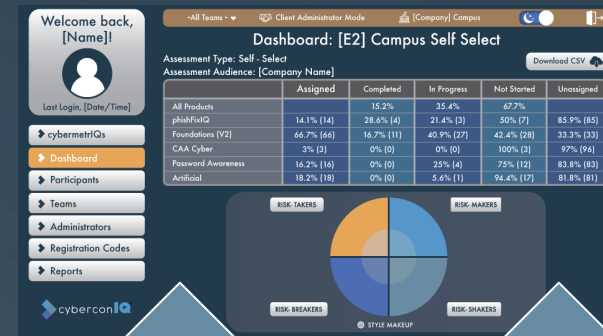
Welcome back, [Name]!

Last Login, [Date/Time]

cybermetrIQs
Dashboard
Participants
Teams
Administrators
Registration Codes
Reports

cyberconIQ

~All Teams~ Client Administrator Mode [Company] Campus

Dashboard: [E2] Campus Self Select

Assessment Type: Self - Select
Assessment Audience: [Company Name]

Download CSV

| | Assigned | Completed | In Progress | Not Started | Unassigned |
|---|---|---|---|---|---|
| All Products | | 15.2% | 35.4% | 67.7% | |
| phishFixIQ | 14.1% (14) | 28.6% (4) | 21.4% (3) | 50% (7) | 85.9% (85) |
| Foundations (V2) | 66.7% (66) | 16.7% (11) | 40.9% (27) | 42.4% (28) | 33.3% (33) |
| CAA Cyber | 3% (3) | 0% (0) | 0% (0) | 100% (3) | 97% (96) |
| Password Awareness | 16.2% (16) | 0% (0) | 25% (4) | 75% (12) | 83.8% (83) |
| Artificial | 18.2% (18) | 0% (0) | 5.6% (1) | 94.4% (17) | 81.8% (81) |

RISK-TAKERS
RISK-MAKERS
RISK-BREAKERS
RISK-SHAKERS
STYLE MAKEUP